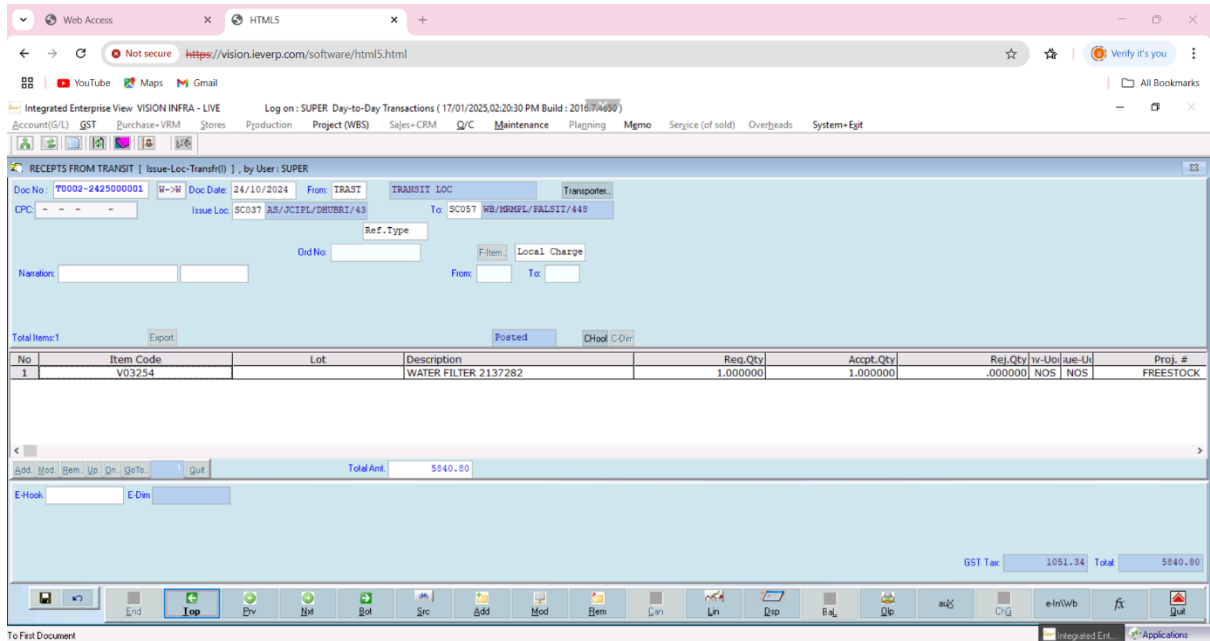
Web Access × HTML5 × +

Not secure https://vision.ieverp.com/software/html5.html

Verify it's you

YouTube Maps Gmail

All Bookmarks

Integrated Enterprise View VISION INFRA - LIVE Log on : SUPER Day-to-Day Transactions ( 17/01/2025,02:20:30 PM Build : 2016.7.4650 )

Account(G/L) GST Purchase+VRM Stores Production Project (WBS) Sales+CRM Q/C Maintenance Planning Memo Service (of sold) Overheads System+Exit

RECEPTS FROM TRANSIT [ Issue-Loc-Transfr(I) ] , by User : SUPER

Doc No : T0002-2425000001 W->W Doc Date: 24/10/2024 From: TRAST TRANSIT LOC Transporter..

CPC: - - - - Issue Loc: SC037 AS/JCIPL/DHUBRI/43 To: SC057 WB/MRMPL/PALSIT/448

Ref.Type

Ord No: F-Item.. Local Charge

Narration: From: To:

Total Items:1 Export.. Posted CHool C-Dim

| No | Item Code | Lot | Description | Req.Qty | Accpt.Qty | Rej.Qty | ıv-Uoı | ue-Uo | Proj. # |
|---|---|---|---|---|---|---|---|---|---|
| 1 | V03254 | | WATER FILTER 2137282 | 1.000000 | 1.000000 | .000000 | NOS | NOS | FREESTOCK |

Add.. Mod.. Rem.. Up.. Dn.. GoTo.. Quit Total Amt. 5840.80

E-Hook E-Dim

GST Tax 1051.34 Total 5840.80

End Top Prv Nxt Bot Src Add Mod Rem Can Lin Dsp Bal Olp a& ChG e-In\Wb fx Quit

To First Document

Integrated Ent... Applications